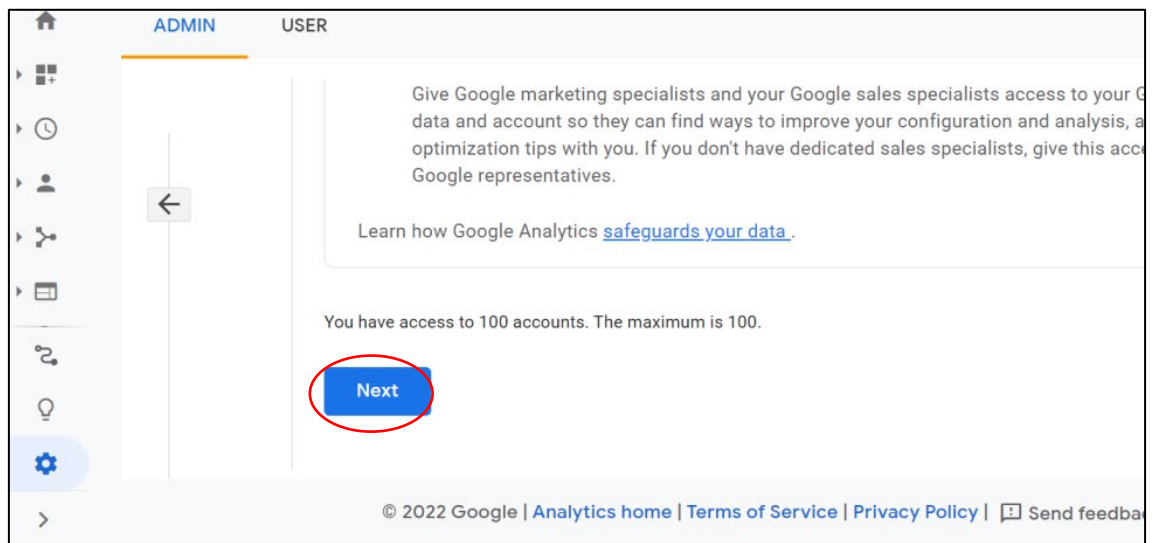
ADMIN USER

Give Google marketing specialists and your Google sales specialists access to your G data and account so they can find ways to improve your configuration and analysis, a optimization tips with you. If you don't have dedicated sales specialists, give this acc Google representatives.

Learn how Google Analytics safeguards your data .

You have access to 100 accounts. The maximum is 100.

Next

© 2022 Google | Analytics home | Terms of Service | Privacy Policy | Send feedba